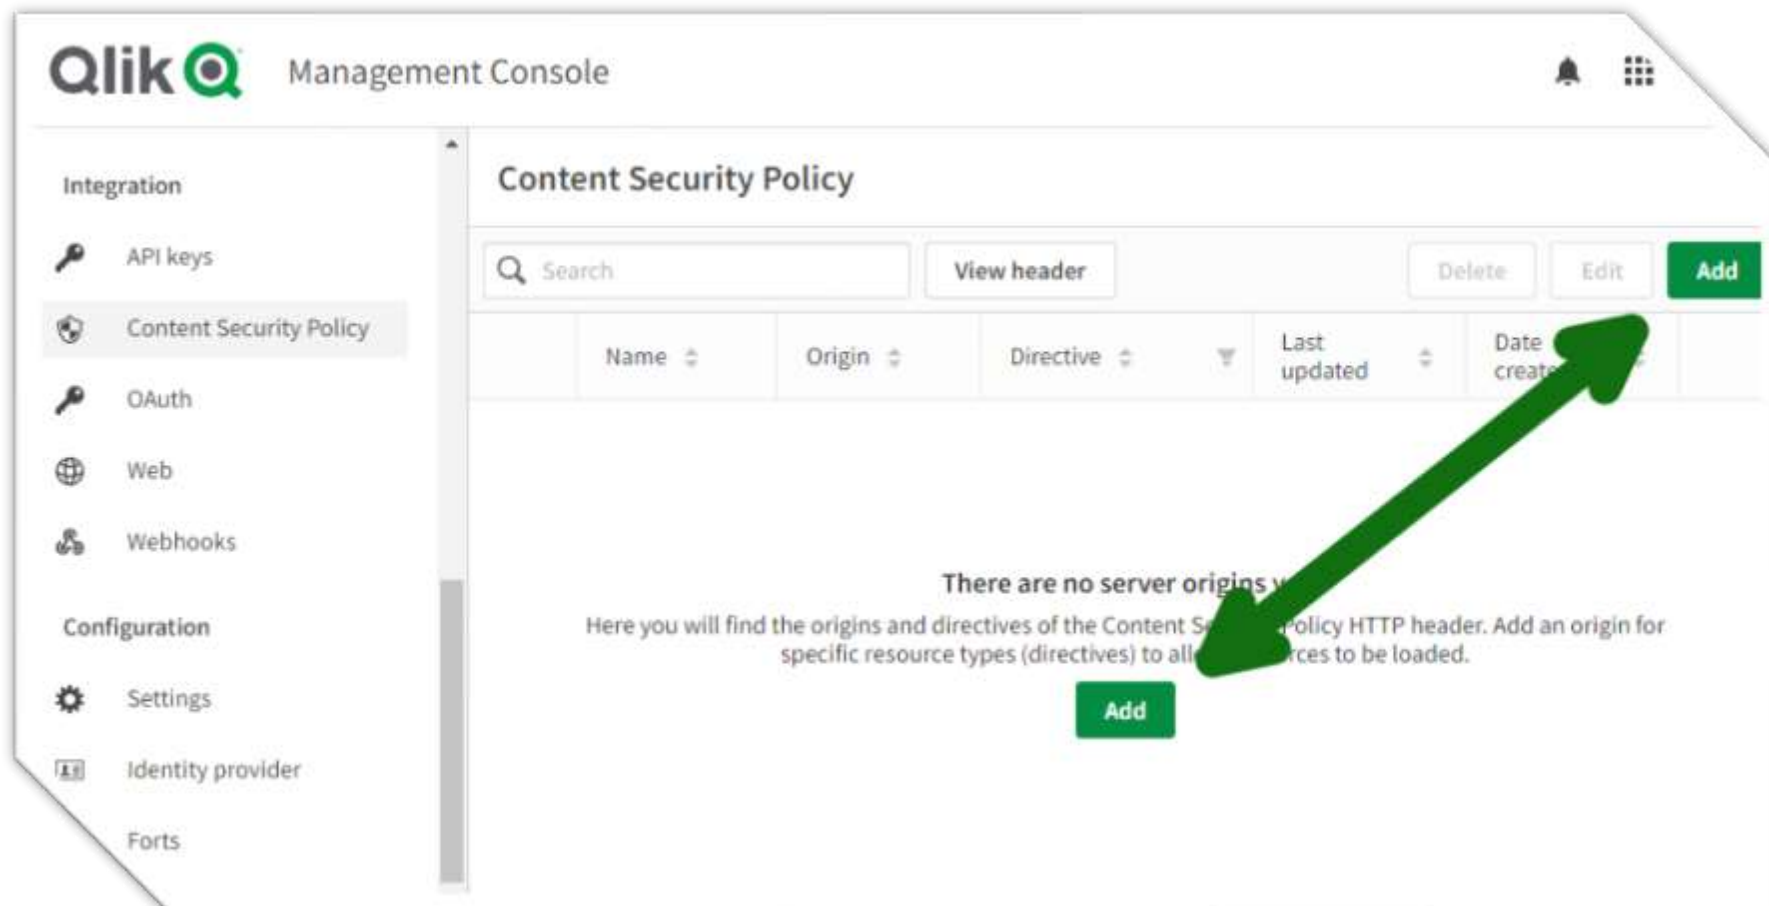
Qlik Management Console

Integration

API keys

Content Security Policy

OAuth

Web

Webhooks

Configuration

Settings

Identity provider

Fonts

Content Security Policy

Search

View header

Delete

Edit

Add

| | Name | Origin | Directive | Last updated | Date creat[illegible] |
|---|---|---|---|---|---|

There are no server origins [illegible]

Here you will find the origins and directives of the Content S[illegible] Policy HTTP header. Add an origin for specific resource types (directives) to all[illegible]rces to be loaded.

Add